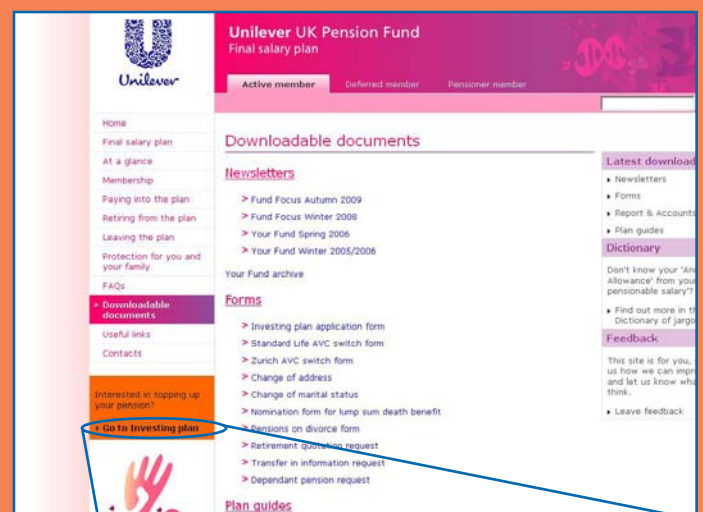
Unilever

Unilever UK Pension Fund
Final salary plan

Active member
Deferred member
Pensioner member

Home
Final salary plan
At a glance
Membership
Paying into the plan
Retiring from the plan
Leaving the plan
Protection for you and your family
FAQs
> Downloadable documents
Useful links
Contacts

Interested in topping up your pension?
> Go to Investing plan

Downloadable documents

Newsletters

> Fund Focus Autumn 2009
> Fund Focus Winter 2008
> Your Fund Spring 2006
> Your Fund Winter 2005/2006

Your Fund archive

Forms

> Investing plan application form
> Standard Life AVC switch form
> Zurich AVC switch form
> Change of address
> Change of marital status
> Nomination form for lump sum death benefit
> Pensions on divorce form
> Retirement quotation request
> Transfer in information request
> Dependant pension request

Plan guides

Latest download
▸ Newsletters
▸ Forms
▸ Report & Accounts
▸ Plan guides

Dictionary
Don't know your 'An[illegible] Allowance' from you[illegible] pensionable salary'?
▸ Find out more in th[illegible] Dictionary of jargo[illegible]

Feedback
This site is for you, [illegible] us how we can impr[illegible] and let us know wha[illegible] think.
▸ Leave feedback